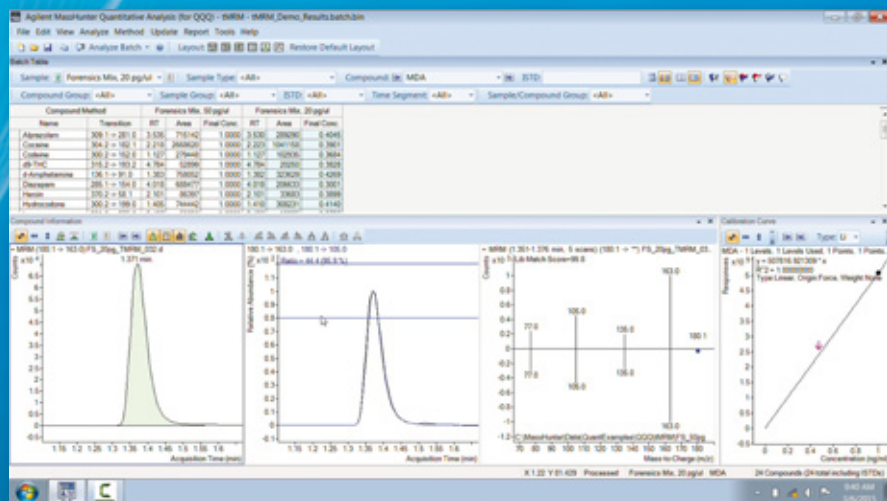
Agilent MassHunter Quantitative Analysis (for QQQ) - tMRM - tMRM_Demo_Results.batch.bin

File Edit View Analyze Method Update Report Tools Help

Analyze Batch Layout Restore Default Layout

Batch Table

Sample: Forensics Mix, 20 pg/ul Sample Type: <All> Compound: MDA ISTD:

Compound Group: <All> Sample Group: <All> ISTD: <All> Time Segment: <All> Sample/Compound Group: <All>

| Compound Method | | Forensics Mix, 50 pg/ul | | | Forensics Mix, 20 pg/ul | | |
|---|---|---|---|---|---|---|---|
| Name | Transition | RT | Area | Final Conc. | RT | Area | Final Conc. |
| Alprazolam | 309.1 -> 281.0 | 3.535 | 716142 | 1.0000 | 3.530 | 289280 | 0.4045 |
| Cocaine | 304.2 -> 182.1 | 2.218 | 2668620 | 1.0000 | 2.223 | 1041158 | 0.3901 |
| Codeine | 300.2 -> 152.0 | 1.127 | 279440 | 1.0000 | 1.127 | 102635 | 0.3664 |
| d9-THC | 315.2 -> 193.2 | 4.764 | 52896 | 1.0000 | 4.764 | 20250 | 0.3828 |
| d-Amphetamine | 136.1 -> 91.0 | 1.363 | 758052 | 1.0000 | 1.362 | 323629 | 0.4269 |
| Diazepam | 285.1 -> 154.0 | 4.018 | 688477 | 1.0000 | 4.018 | 206633 | 0.3001 |
| Heroin | 370.2 -> 58.1 | 2.101 | 96367 | 1.0000 | 2.102 | 33683 | 0.3888 |
| Hydrocodone | 300.2 -> 199.0 | 1.405 | 744442 | 1.0000 | 1.410 | 308231 | 0.4140 |

Compound Information

MRM (180.1 -> 163.0) FS_20pg_TMRM_032.d
1.371 min.
Counts
x10 5
Acquisition Time (min)
1.16 1.2 1.26 1.3 1.36 1.4 1.46 1.5 1.56 1.6

180.1 -> 163.0 , 180.1 -> 105.0
Ratio = 44.4 (95.3%)
Relative Abundance (%)
x10 2
Acquisition Time (min)

+ MRM (1.351-1.376 min, 5 scans) (180.1 -> **) FS_20pg_TMRM_03...
Lib Match Score=99.8
Counts
163.0
105.0
77.0
135.0
180.1
77.0
105.0
135.0
163.0
C:\MassHunter\Data\QuantExamples\QQQ\tMRM\FS_20pg...
Mass-to-Charge (m/z)
70 80 90 100 110 120 130 140 150 160 170 180

Calibration Curve

Type: Li

MDA - 1 Levels, 1 Levels Used, 1 Points, 1 Points...
y = 507616.921309 * x
R^2 = 1.00000000
Type:Linear, Origin:Force, Weight:None
Responses
x10 5
Concentration (ng/ml)
0 0.2 0.4 0.6 0.8 1

X 1.22 Y 81.429 Processed Forensics Mix, 20 pg/ul MDA 24 Compounds (24 total including ISTDs)